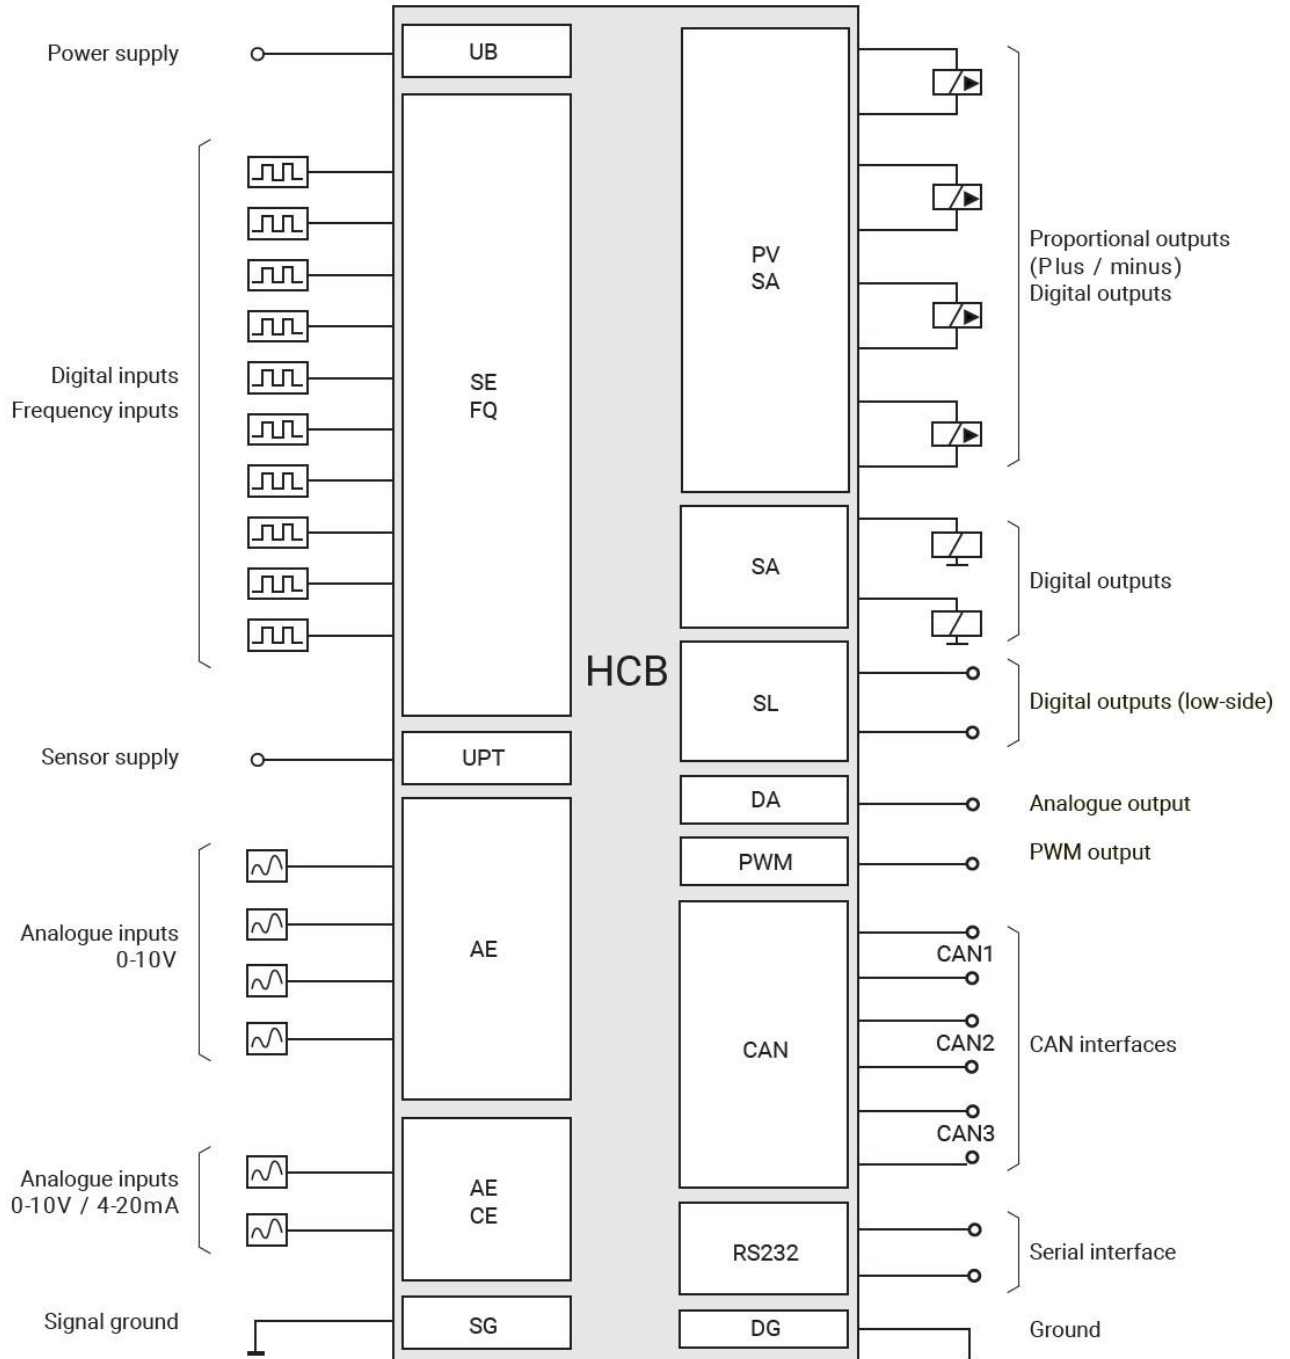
Power supply

UB

Digital inputs
Frequency inputs

SE
FQ

PV
SA

Proportional outputs
(Plus / minus)
Digital outputs

SA

Digital outputs

HCB

SL

Digital outputs (low-side)

Sensor supply

UPT

DA

Analogue output

PWM

PWM output

Analogue inputs
0-10V

AE

CAN1

CAN

CAN2

CAN interfaces

CAN3

Analogue inputs
0-10V / 4-20mA

AE
CE

RS232

Serial interface

Signal ground

SG

DG

Ground